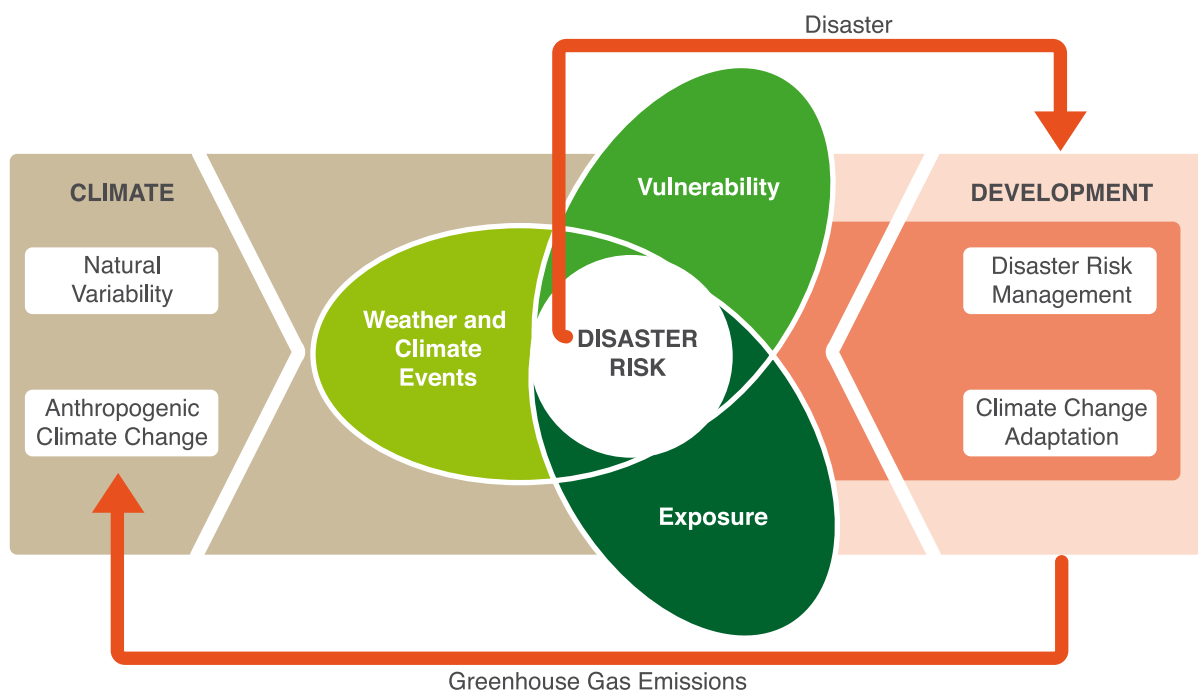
Disaster

CLIMATE

Natural Variability

Anthropogenic Climate Change

Weather and Climate Events

Vulnerability

DISASTER RISK

Exposure

DEVELOPMENT

Disaster Risk Management

Climate Change Adaptation

Greenhouse Gas Emissions